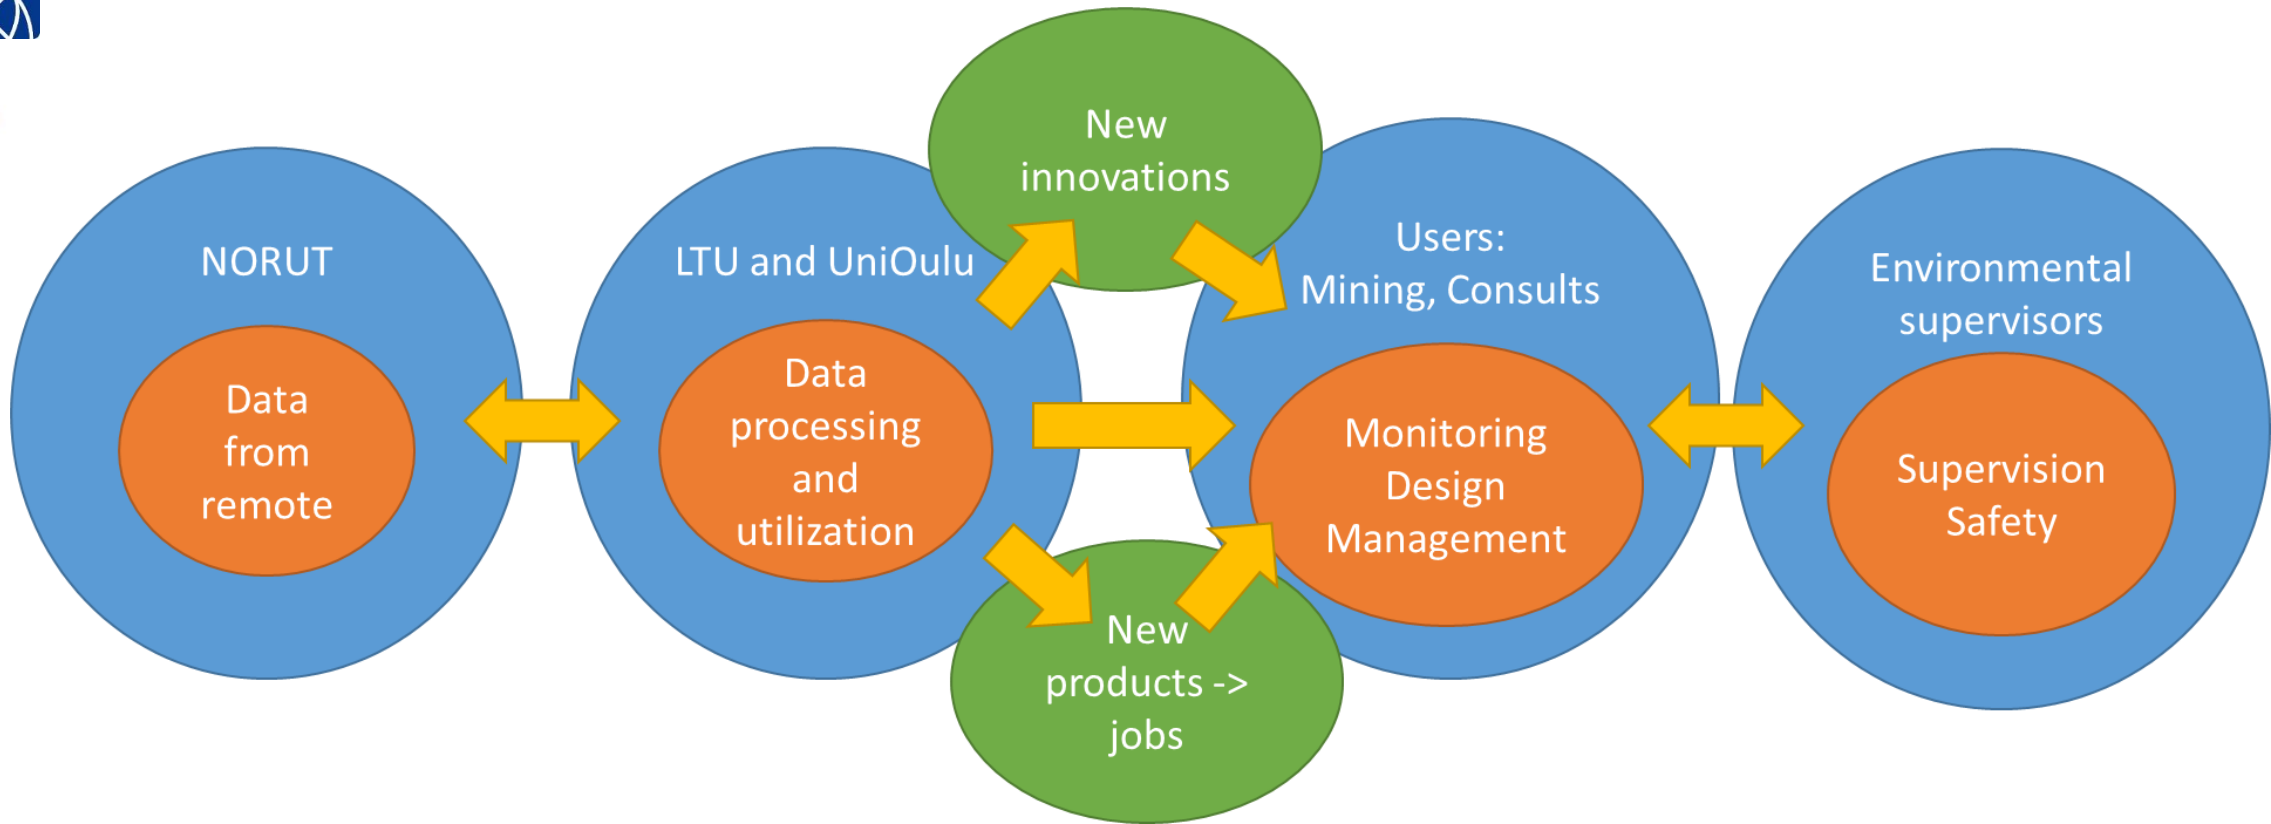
NORUT

Data from remote

LTU and UniOulu

Data processing and utilization

New innovations

New products -> jobs

Users: Mining, Consults

Monitoring Design Management

Environmental supervisors

Supervision Safety